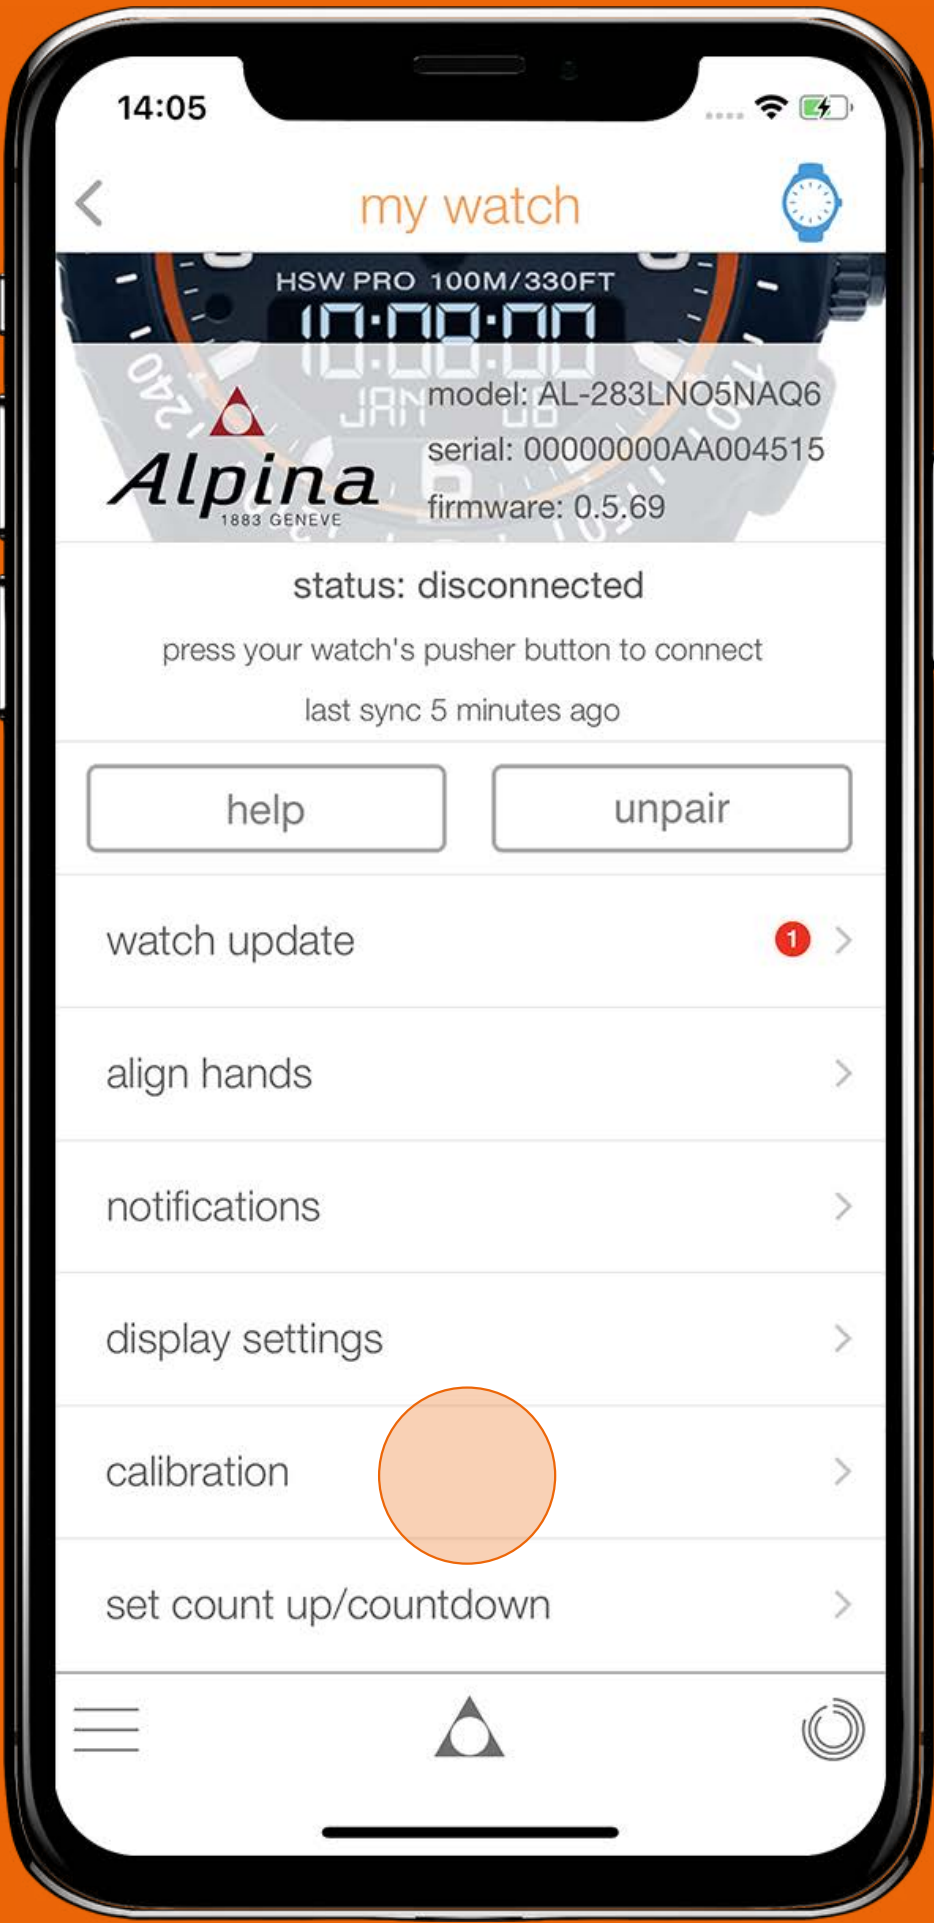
14:05

my watch

HSW PRO 100M/330FT
10:08:00

Alpina
1883 GENEVE

model: AL-283LNO5NAQ6
serial: 00000000AA004515
firmware: 0.5.69

status: disconnected
press your watch's pusher button to connect
last sync 5 minutes ago

help
unpair

watch update 1
align hands
notifications
display settings
calibration
set count up/countdown